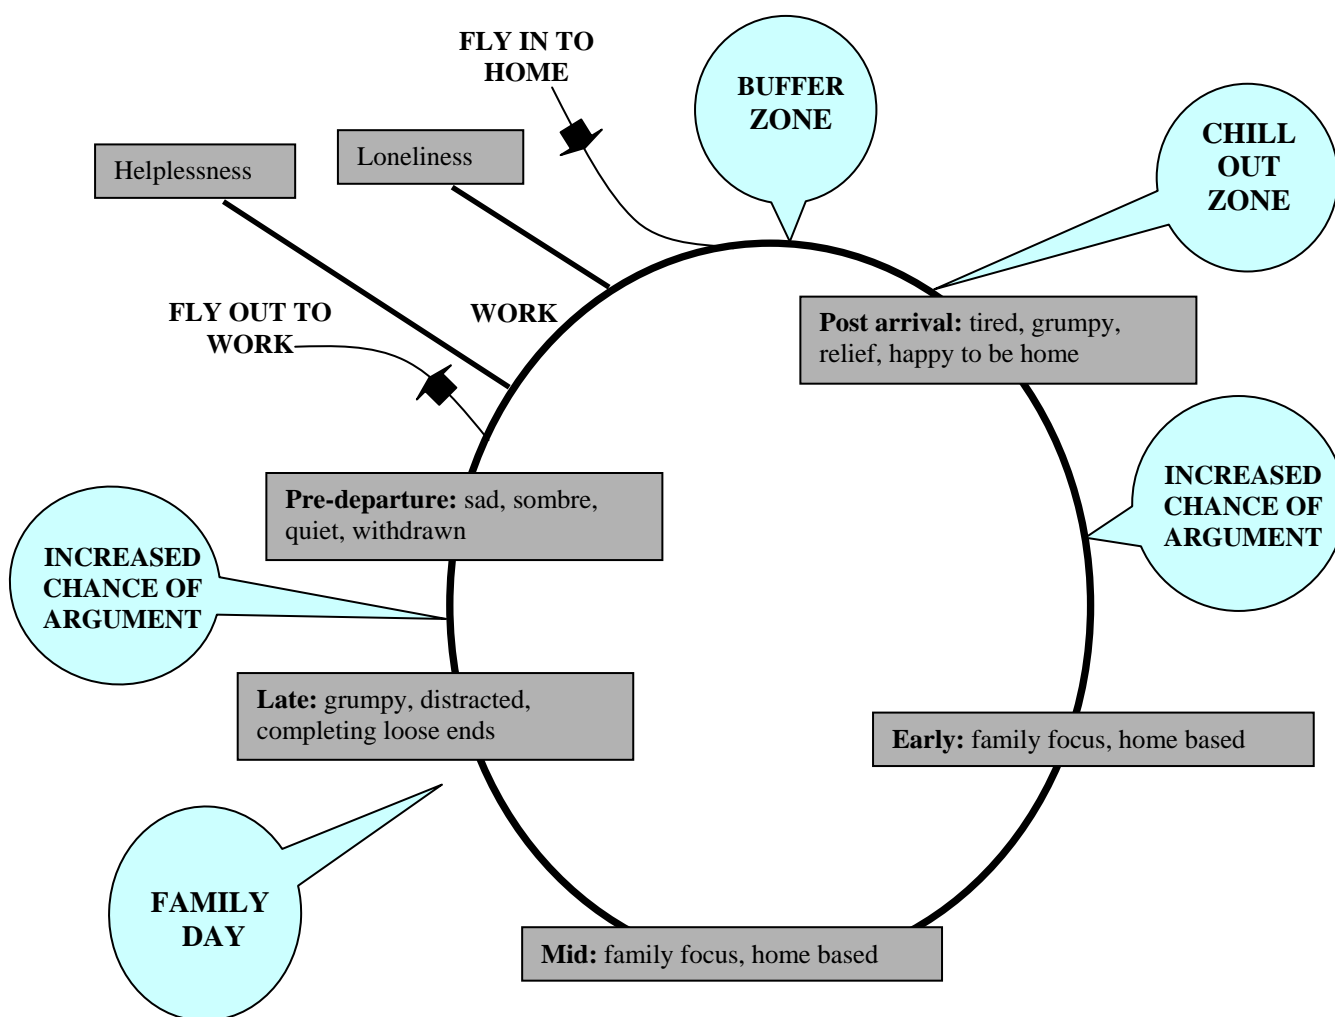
FLY IN TO HOME

BUFFER ZONE

CHILL OUT ZONE

Helplessness

Loneliness

FLY OUT TO WORK

WORK

**Post arrival:** tired, grumpy, relief, happy to be home

INCREASED CHANCE OF ARGUMENT

**Pre-departure:** sad, sombre, quiet, withdrawn

INCREASED CHANCE OF ARGUMENT

**Late:** grumpy, distracted, completing loose ends

**Early:** family focus, home based

FAMILY DAY

**Mid:** family focus, home based